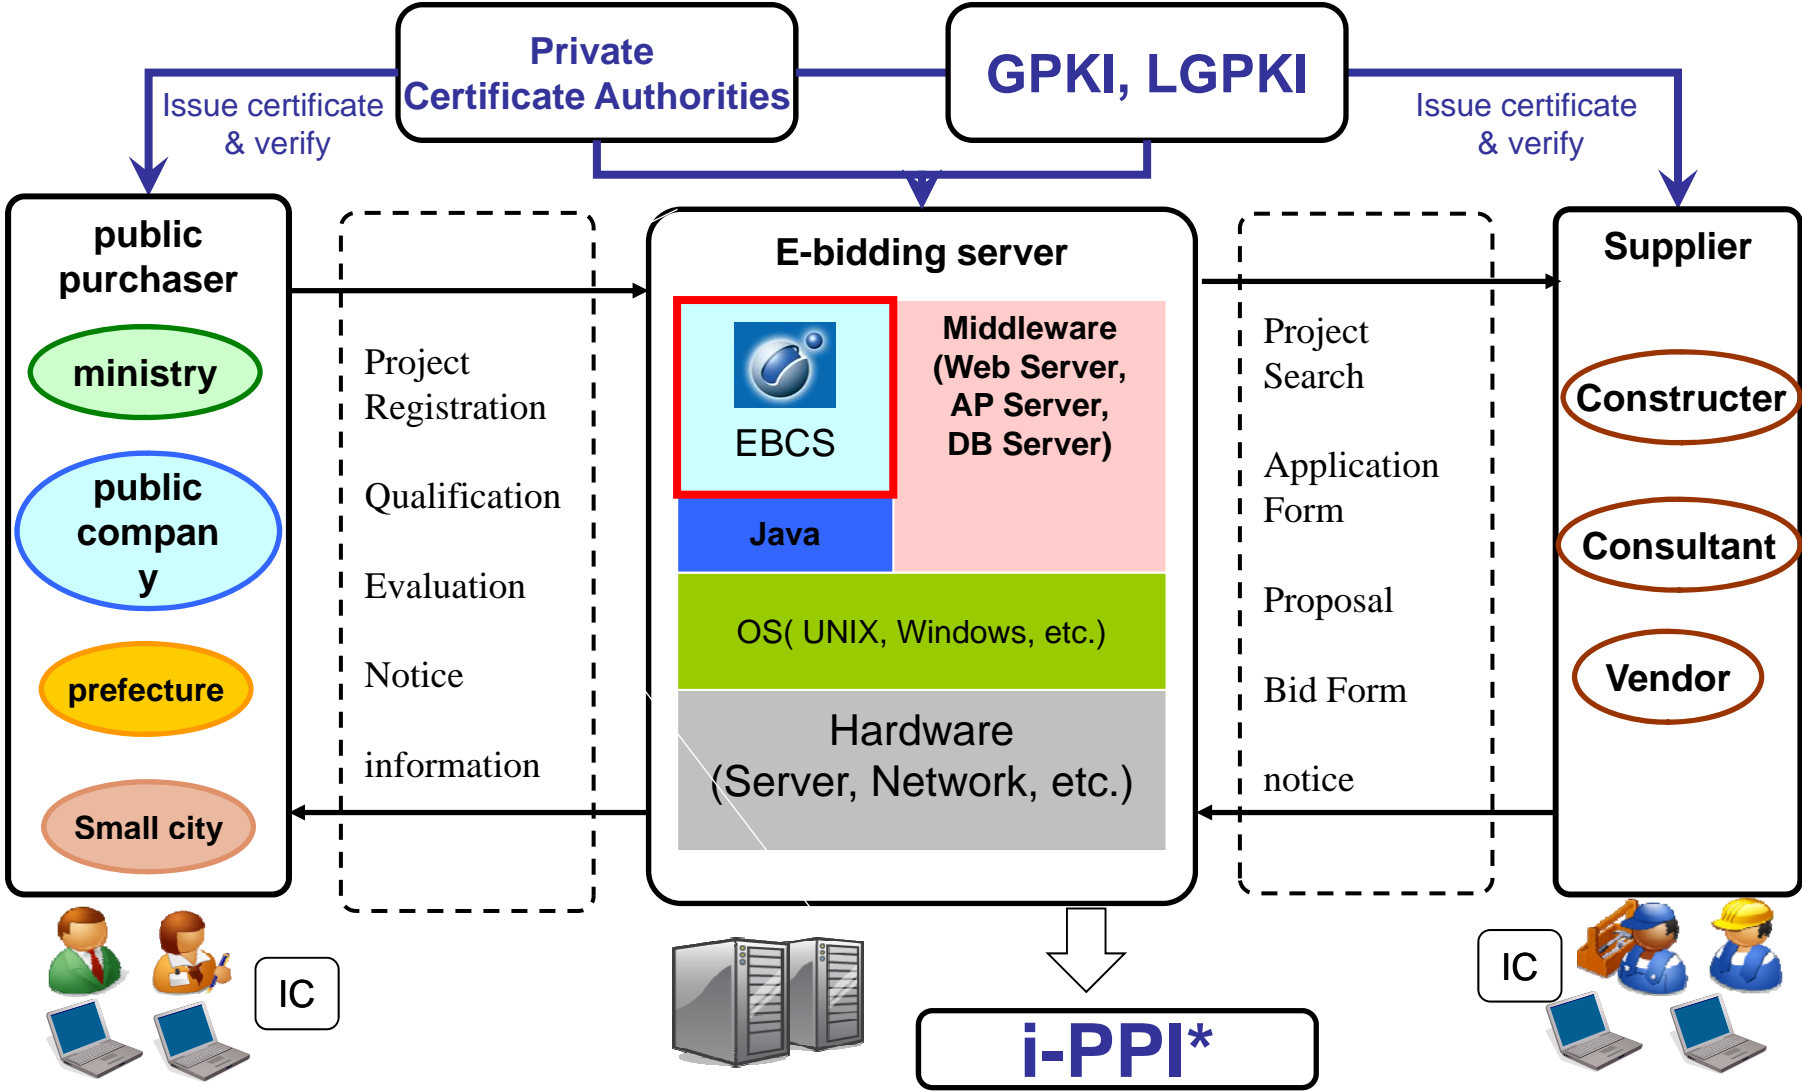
Private Certificate Authorities

GPKI, LGPKI

Issue certificate & verify

Issue certificate & verify

public purchaser

ministry

public compan y

prefecture

Small city

Project Registration

Qualification

Evaluation

Notice

information

E-bidding server

EBCS

Middleware (Web Server, AP Server, DB Server)

Java

OS( UNIX, Windows, etc.)

Hardware (Server, Network, etc.)

Project Search

Application Form

Proposal

Bid Form

notice

Supplier

Constructer

Consultant

Vendor

IC

IC

i-PPI*